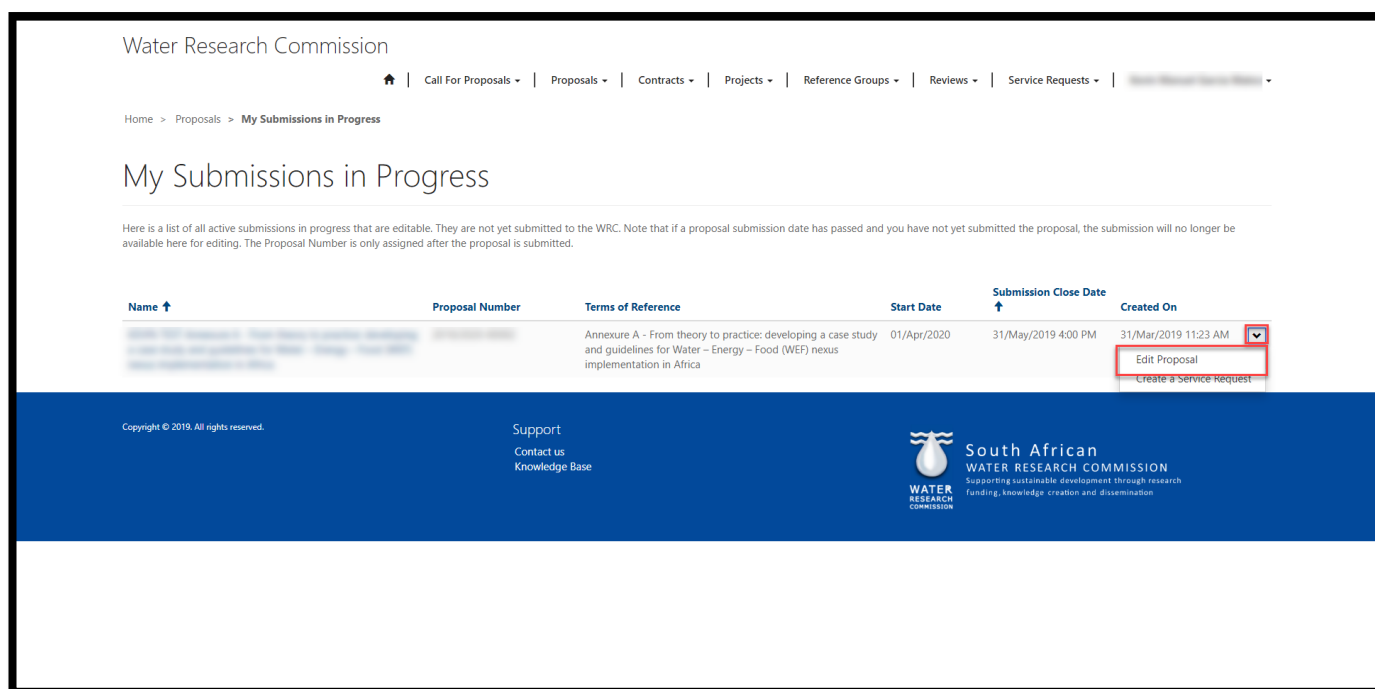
Water Research Commission

Call For Proposals ▾ | Proposals ▾ | Contracts ▾ | Projects ▾ | Reference Groups ▾ | Reviews ▾ | Service Requests ▾ | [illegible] ▾

Home > Proposals > My Submissions in Progress

My Submissions in Progress

Here is a list of all active submissions in progress that are editable. They are not yet submitted to the WRC. Note that if a proposal submission date has passed and you have not yet submitted the proposal, the submission will no longer be available here for editing. The Proposal Number is only assigned after the proposal is submitted.

| Name ↑ | Proposal Number | Terms of Reference | Start Date | Submission Close Date ↑ | Created On |
|---|---|---|---|---|---|
| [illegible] | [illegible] | Annexure A - From theory to practice: developing a case study and guidelines for Water – Energy – Food (WEF) nexus implementation in Africa | 01/Apr/2020 | 31/May/2019 4:00 PM | 31/Mar/2019 11:23 AM |

Edit Proposal
Create a Service Request

Copyright © 2019. All rights reserved.

Support
Contact us
Knowledge Base

WATER RESEARCH COMMISSION
South African
WATER RESEARCH COMMISSION
Supporting sustainable development through research funding, knowledge creation and dissemination